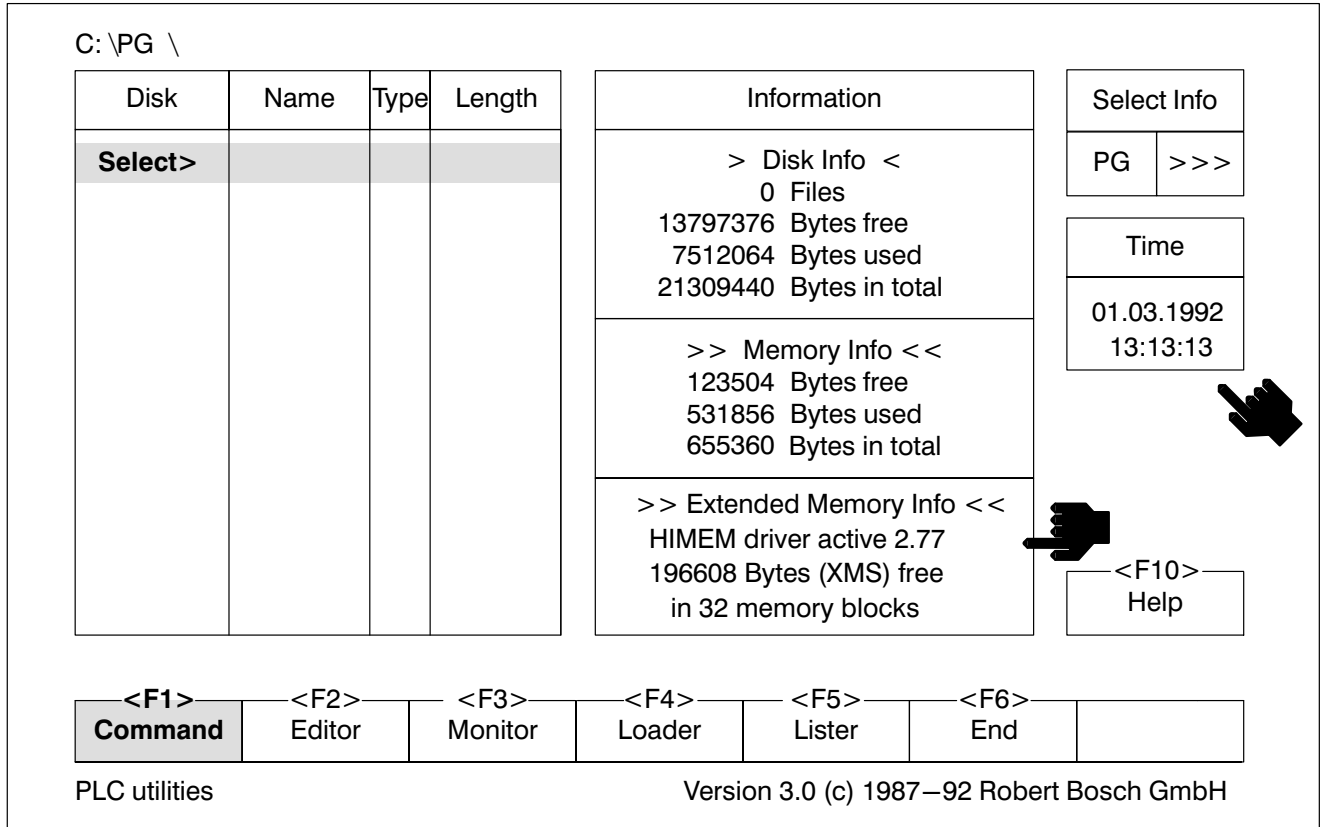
C: \PG \

| Disk | Name | Type | Length |
|---|---|---|---|
| **Select>** | | | |

Information

> Disk Info <
0 Files
13797376 Bytes free
7512064 Bytes used
21309440 Bytes in total

>> Memory Info <<
123504 Bytes free
531856 Bytes used
655360 Bytes in total

>> Extended Memory Info <<
HIMEM driver active 2.77
196608 Bytes (XMS) free
in 32 memory blocks

Select Info

PG >>>

Time

01.03.1992
13:13:13

<F10>
Help

| **<F1>** | <F2> | <F3> | <F4> | <F5> | <F6> | |
|---|---|---|---|---|---|---|
| **Command** | Editor | Monitor | Loader | Lister | End | |

PLC utilities

Version 3.0 (c) 1987–92 Robert Bosch GmbH